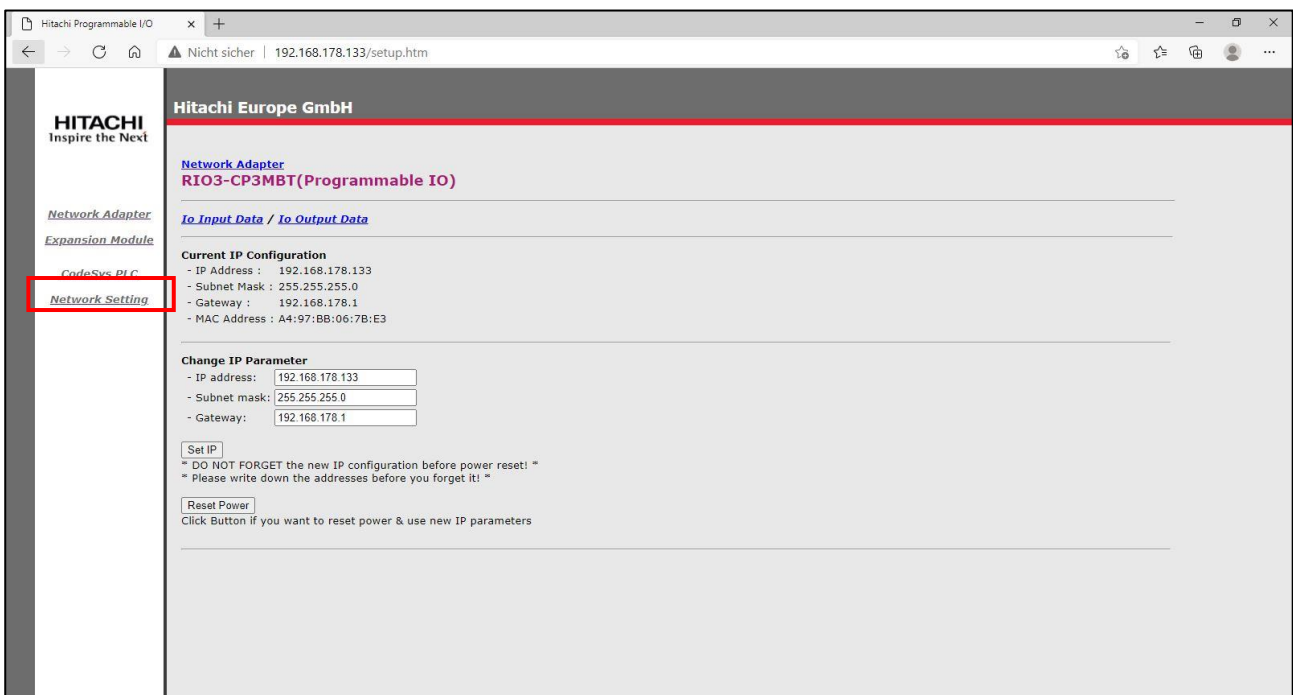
Hitachi Programmable I/O

Nicht sicher | 192.168.178.133/setup.htm

HITACHI
Inspire the Next

Network Adapter
Expansion Module
CodeSys PLC
Network Setting

Hitachi Europe GmbH

Network Adapter
RIO3-CP3MBT(Programmable IO)

Io Input Data / Io Output Data

Current IP Configuration
- IP Address : 192.168.178.133
- Subnet Mask : 255.255.255.0
- Gateway : 192.168.178.1
- MAC Address : A4:97:BB:06:7B:E3

Change IP Parameter
- IP address: 192.168.178.133
- Subnet mask: 255.255.255.0
- Gateway: 192.168.178.1

Set IP
* DO NOT FORGET the new IP configuration before power reset! *
* Please write down the addresses before you forget it! *

Reset Power
Click Button if you want to reset power & use new IP parameters